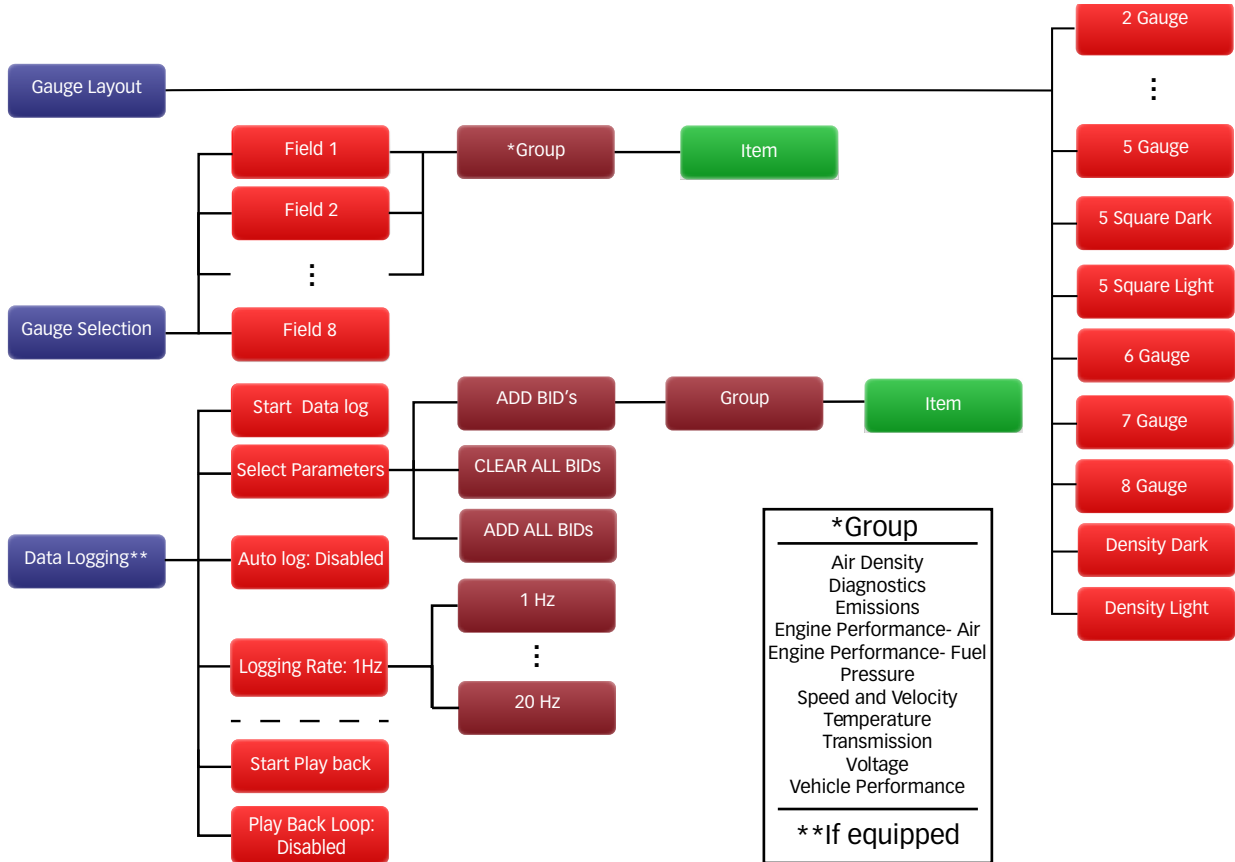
Gauge Layout

2 Gauge

⋮

5 Gauge

5 Square Dark

5 Square Light

6 Gauge

7 Gauge

8 Gauge

Density Dark

Density Light

Gauge Selection

Field 1

Field 2

⋮

Field 8

*Group

Item

Data Logging**

Start Data log

Select Parameters

ADD BID's

Group

Item

CLEAR ALL BIDs

ADD ALL BIDs

Auto log: Disabled

Logging Rate: 1Hz

1 Hz

⋮

20 Hz

Start Play back

Play Back Loop: Disabled

*Group

Air Density
Diagnostics
Emissions
Engine Performance- Air
Engine Performance- Fuel
Pressure
Speed and Velocity
Temperature
Transmission
Voltage
Vehicle Performance

**If equipped